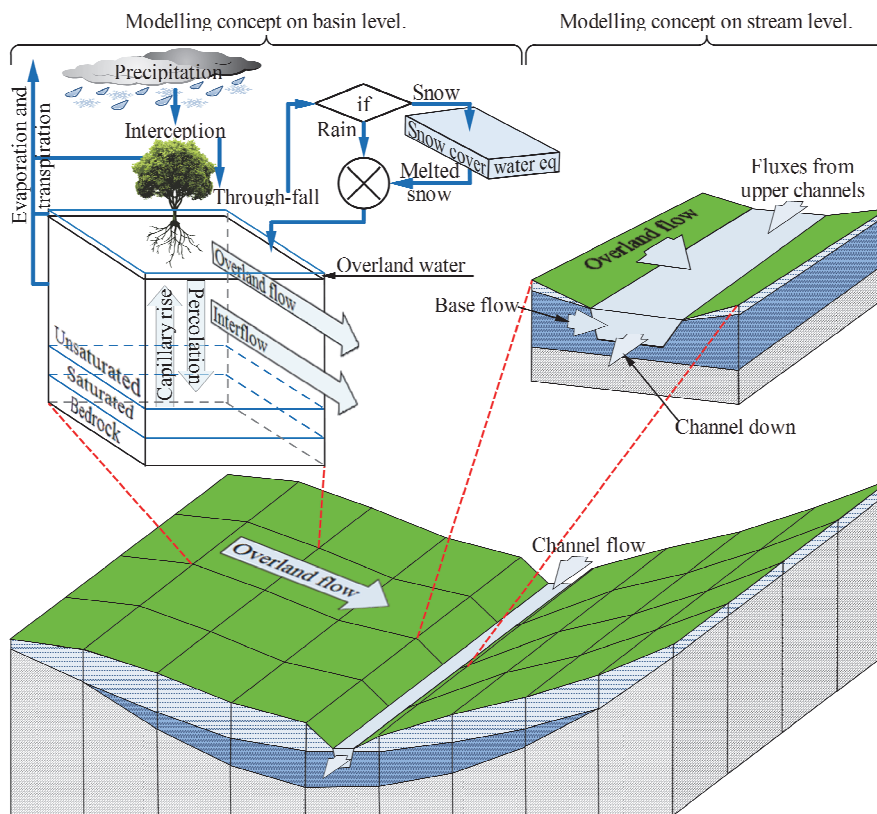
Modelling concept on basin level.

Modelling concept on stream level.

Evaporation and transpiration

Precipitation

Interception

Through-fall

if

Snow

Rain

Snow cover water eq

Melted snow

Overland water

Overland flow

Interflow

Percolation

Capillary rise

Unsaturated

Saturated

Bedrock

Fluxes from upper channels

Overland flow

Base flow

Channel down

Channel flow

Overland flow